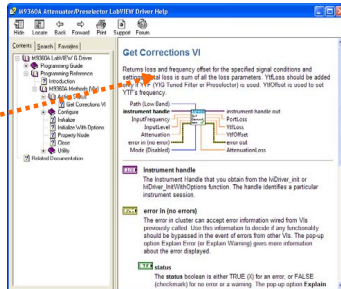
M9360A Attenuator/Preselector LabVIEW Driver Help

Hide Locate Back Forward Print Support Forum

Contents Search Favorites

M9360A LabVIEW IV Driver
Programming Guide
Programming Reference
Introduction
M9360A Methods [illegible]
Action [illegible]
Get Corrections VI
Configure
Initialize
Initialize With Options
Property Node
Close
Utility
Related Documentation

Get Corrections VI

Returns loss and frequency offset for the specified signal conditions and settings. Total loss is sum of all the loss parameters. YIfLoss should be added only if YTF (YIG Tuned Filter or Preselector) is used. YtfOffset is used to set YTF's frequency.

Path (Low Band)
instrument handle
InputFrequency
InputLevel
Attenuation
error in (no error)
Mode (Disabled)
instrument handle out
PortLoss
YtfLoss
YtfOffset
error out
AttenuationLoss

instrument handle
The Instrument Handle that you obtain from the IviDriver_init or IviDriver_InitWithOptions function. The handle identifies a particular instrument session.

error in (no error)
The error in cluster can accept error information wired from VIs previously called. Use this information to decide if any functionality should be bypassed in the event of errors from other VIs. The pop-up option Explain Error (or Explain Warning) gives more information about the error displayed.

status
The status boolean is either TRUE (X) for an error, or FALSE (checkmark) for no error or a warning. The pop-up option Explain